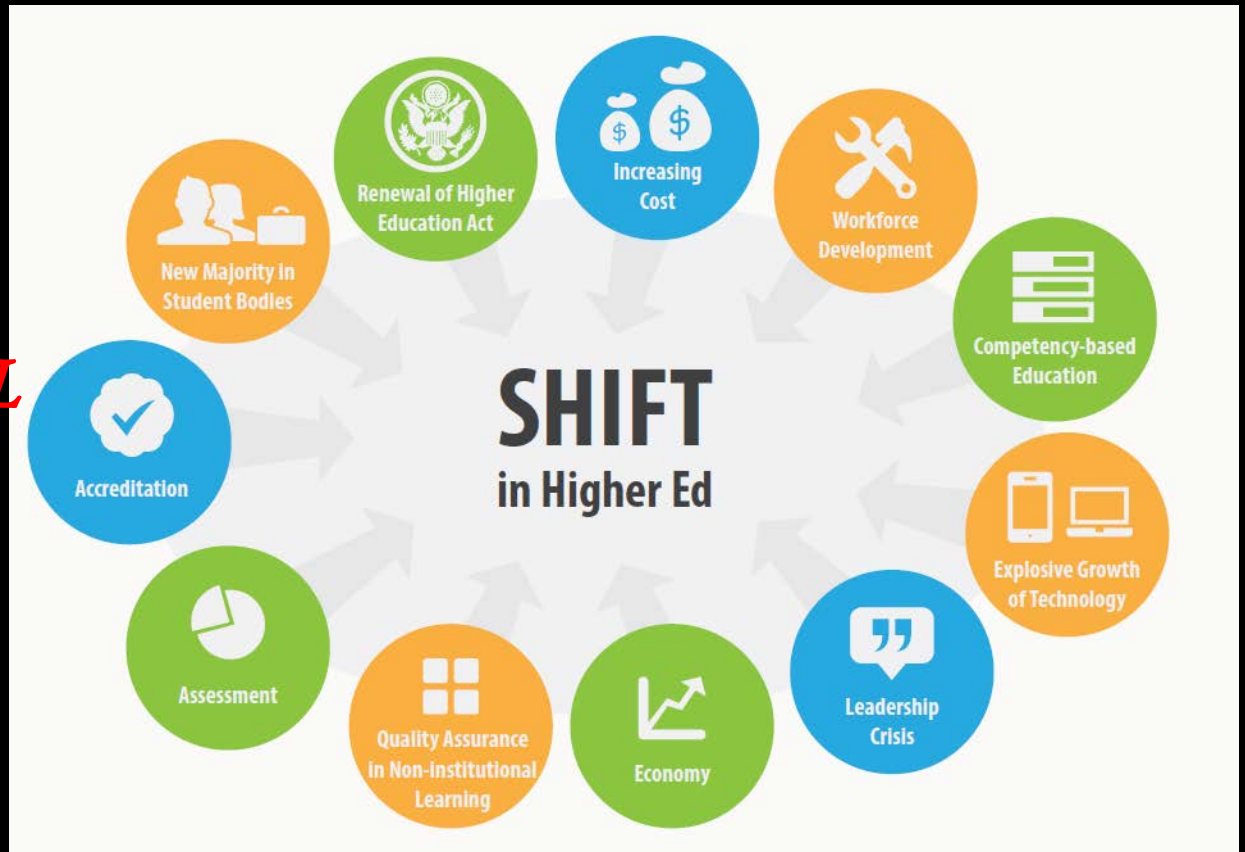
SHIFT
in Higher Ed

Renewal of Higher Education Act

Increasing Cost

Workforce Development

Competency-based Education

Explosive Growth of Technology

Leadership Crisis

Economy

Quality Assurance in Non-institutional Learning

Assessment

Accreditation

New Majority in Student Bodies

L